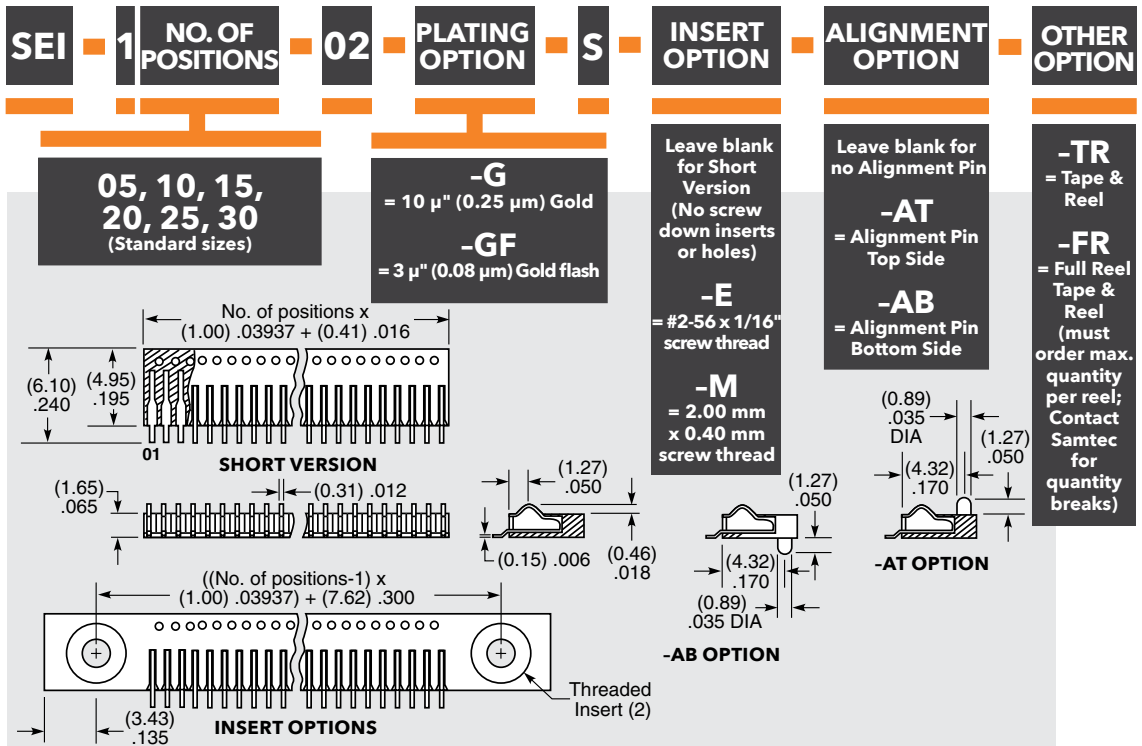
SEI – 1 NO. OF POSITIONS – 02 – PLATING OPTION – S – INSERT OPTION – ALIGNMENT OPTION – OTHER OPTION

05, 10, 15, 20, 25, 30
(Standard sizes)

–G
= 10 µ" (0.25 µm) Gold

–GF
= 3 µ" (0.08 µm) Gold flash

Leave blank for Short Version
(No screw down inserts or holes)

–E
= #2-56 x 1/16" screw thread

–M
= 2.00 mm x 0.40 mm screw thread

Leave blank for no Alignment Pin

–AT
= Alignment Pin Top Side

–AB
= Alignment Pin Bottom Side

–TR
= Tape & Reel

–FR
= Full Reel Tape & Reel (must order max. quantity per reel; Contact Samtec for quantity breaks)

No. of positions x (1.00) .03937 + (0.41) .016

(6.10) .240

(4.95) .195

01

SHORT VERSION

(1.65) .065

(0.31) .012

(1.27) .050

(0.15) .006

(0.46) .018

((No. of positions-1) x (1.00) .03937 + (7.62) .300

Threaded Insert (2)

(3.43) .135

INSERT OPTIONS

(1.27) .050

(4.32) .170

(0.89) .035 DIA

–AB OPTION

(0.89) .035 DIA

(1.27) .050

(4.32) .170

–AT OPTION